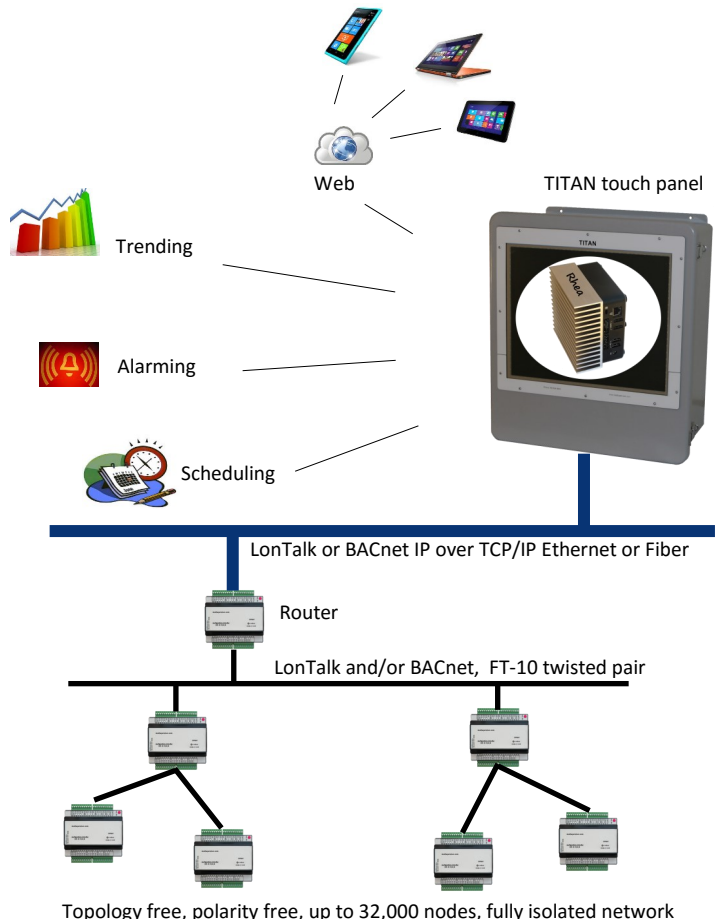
Web

TITAN touch panel

TITAN

Rhea

Trending

Alarming

Scheduling

LonTalk or BACnet IP over TCP/IP Ethernet or Fiber

Router

LonTalk and/or BACnet, FT-10 twisted pair

Topology free, polarity free, up to 32,000 nodes, fully isolated network